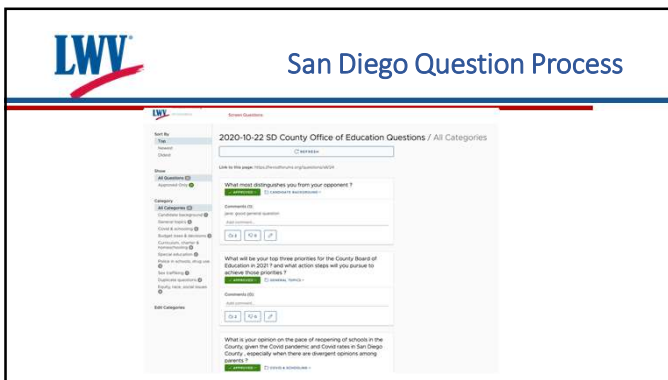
LWV

San Diego Question Process

LWV

Screen Questions

Sort By
Top
Newest
Oldest

Show
All Questions
Approved Only

Category
All Categories
Candidate background
General topics
Covid & schooling
Budget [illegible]
Curriculum, charter & Homeschooling
Special education
Police in schools, drug use
Sex trafficking
Duplicate questions
Equity, race, social issues

Edit Categories

2020-10-22 SD County Office of Education Questions / All Categories

REFRESH

Link to this page: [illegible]

What most distinguishes you from your opponent ?

APPROVED

CANDIDATE BACKGROUND

Comments (1)

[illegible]

Add comment...

What will be your top three priorities for the County Board of Education in 2021 ? and what action steps will you pursue to achieve those priorities ?

APPROVED

GENERAL TOPICS

Comments (0)

Add comment...

What is your opinion on the pace of reopening of schools in the County, given the Covid pandemic and Covid rates in San Diego County , especially when there are divergent opinions among parents ?

APPROVED

COVID & SCHOOLING